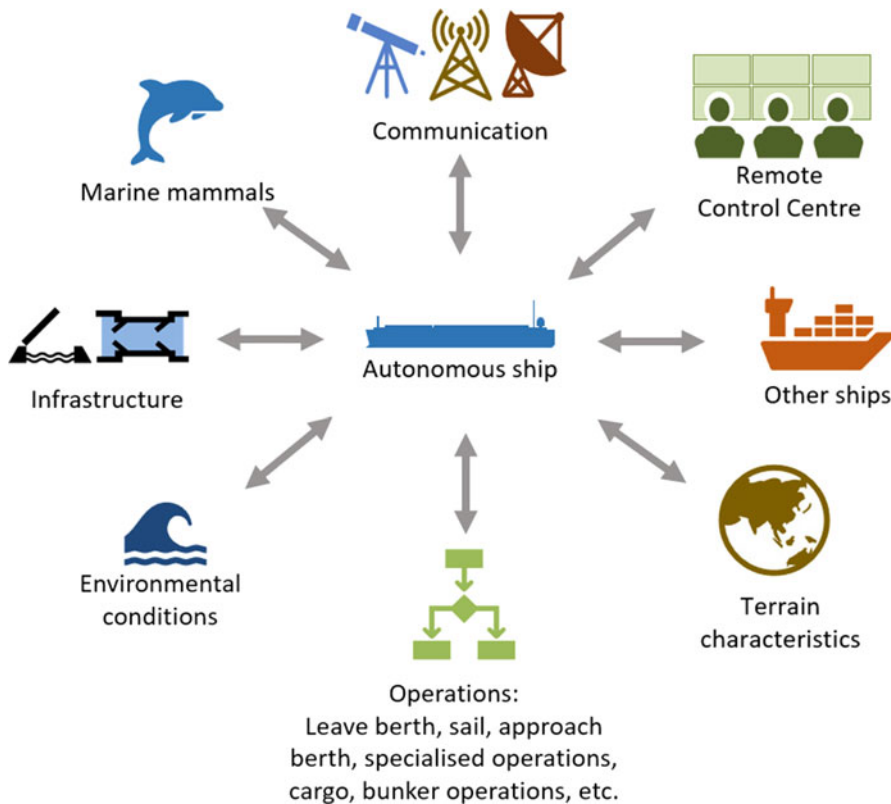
Communication

Marine mammals

Remote Control Centre

Infrastructure

Autonomous ship

Other ships

Environmental conditions

Terrain characteristics

Operations:
Leave berth, sail, approach berth, specialised operations, cargo, bunker operations, etc.